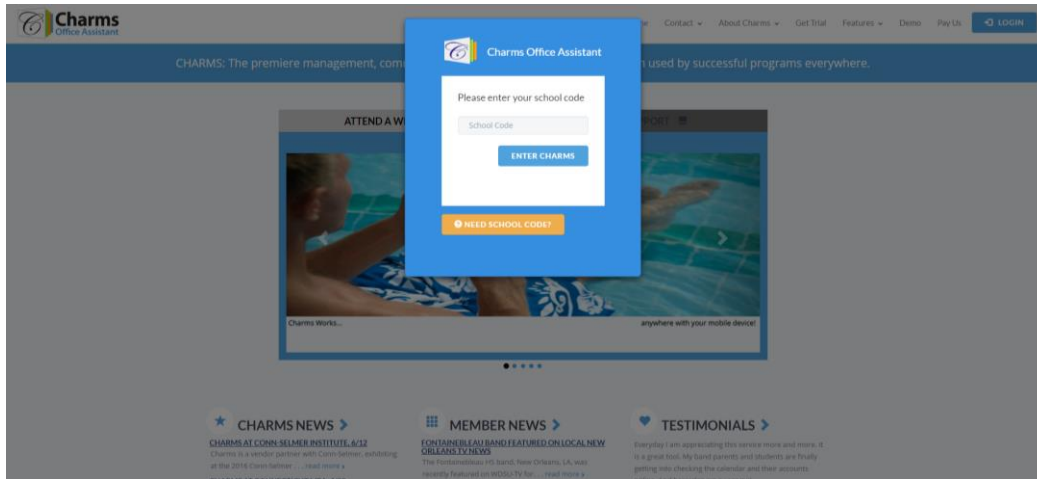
Charms Office Assistant

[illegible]e Contact About Charms Get Trial Features Demo Pay Us LOGIN

CHARMS: The premiere management, com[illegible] used by successful programs everywhere.

Charms Office Assistant

Please enter your school code

School Code

ENTER CHARMS

NEED SCHOOL CODE?

ATTEND A W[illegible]

Charms Works...

anywhere with your mobile device!

CHARMS NEWS

CHARMS AT CONN-SELMER INSTITUTE, 6/12

Charms is a vendor partner with Conn-Selmer, exhibiting at the 2016 Conn-Selmer . . . read more

MEMBER NEWS

FONTAINEBLEAU BAND FEATURED ON LOCAL NEW ORLEANS TV NEWS

The Fontainebleau HS band, New Orleans, LA, was recently featured on WDSU-TV for . . . read more

TESTIMONIALS

Everyday I am appreciating this service more and more. It is a great tool. My band parents and students are finally getting into checking the calendar and their accounts.